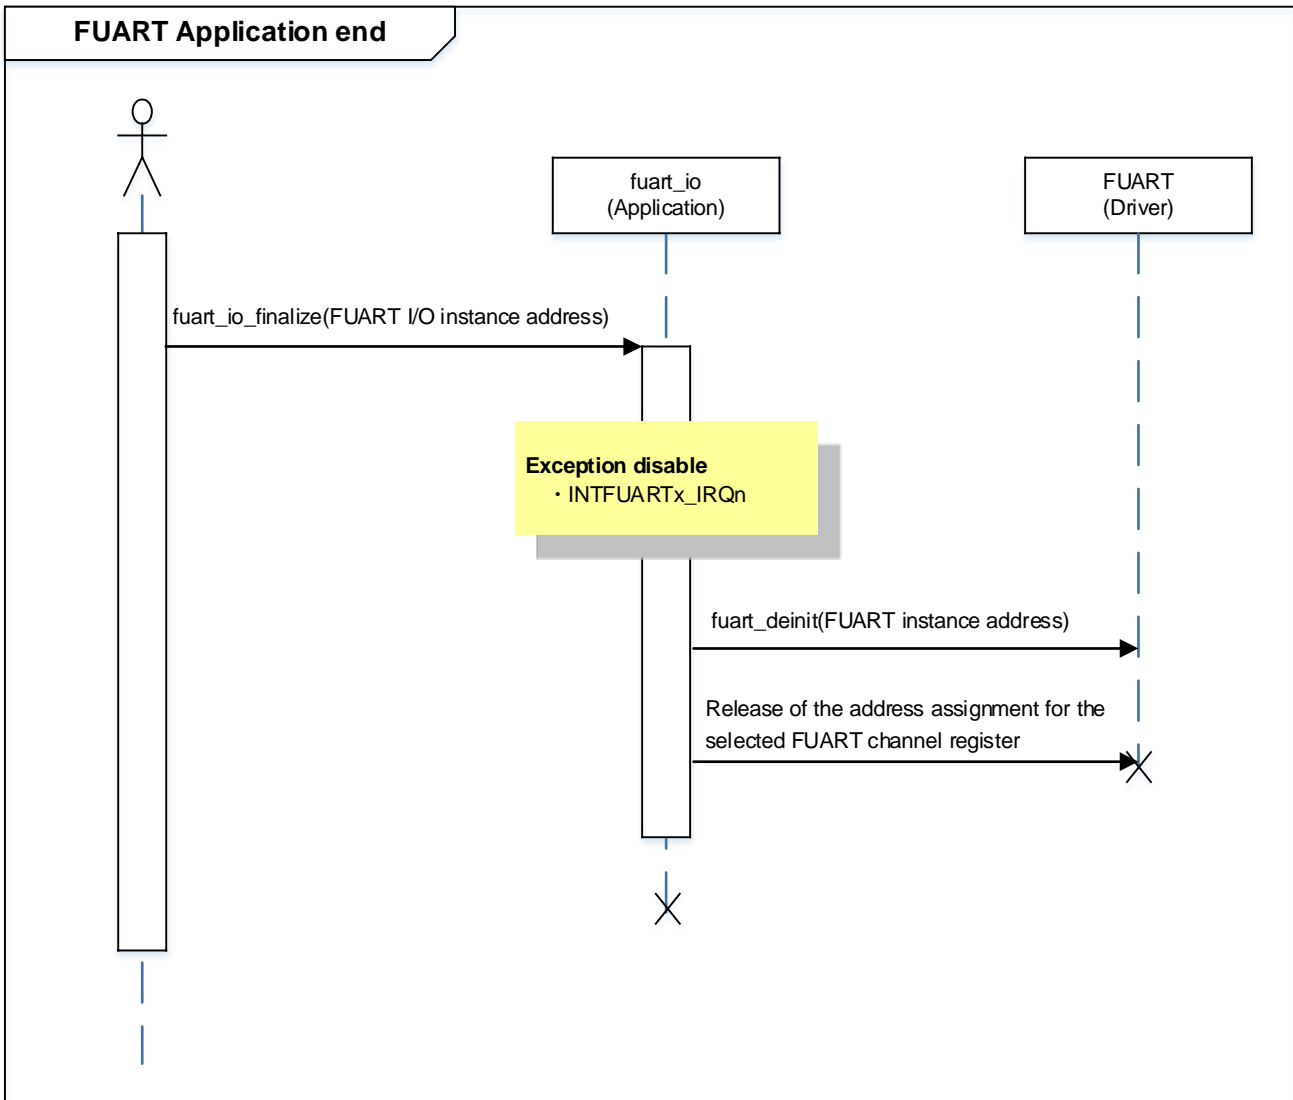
FUART Application end

fuart_io
(Application)

FUART
(Driver)

fuart_io_finalize(FUART I/O instance address)

Exception disable
・INTFUARTx_IRQn

fuart_deinit(FUART instance address)

Release of the address assignment for the selected FUART channel register